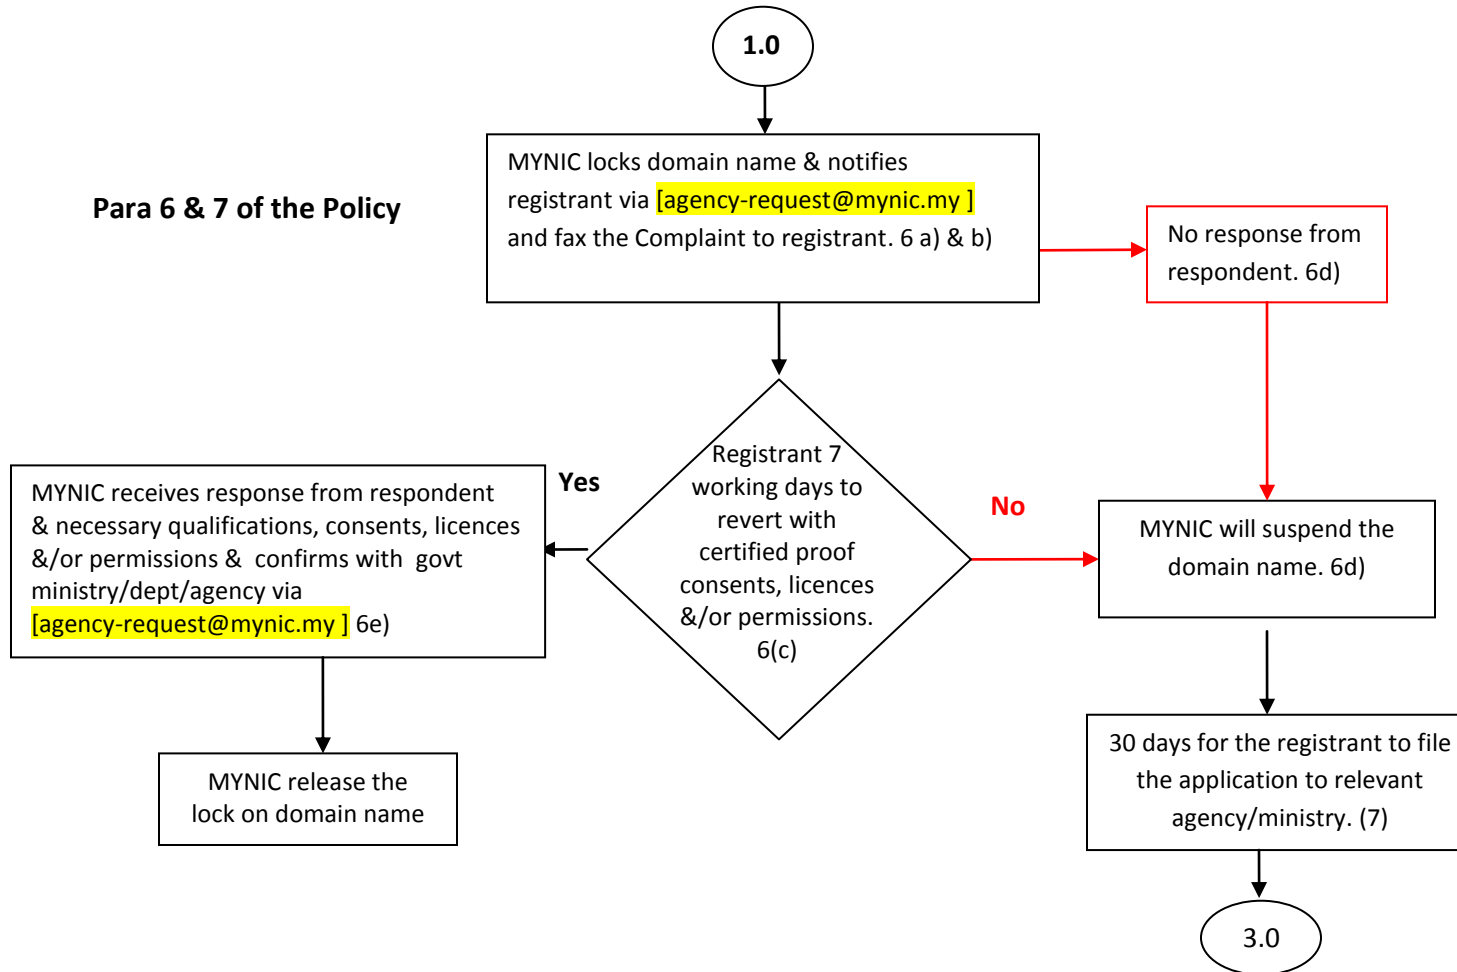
1.0

Para 6 & 7 of the Policy

MYNIC locks domain name & notifies registrant via [agency-request@mynic.my ] and fax the Complaint to registrant. 6 a) & b)

No response from respondent. 6d)

Registrant 7 working days to revert with certified proof consents, licences &/or permissions. 6(c)

Yes

MYNIC receives response from respondent & necessary qualifications, consents, licences &/or permissions & confirms with govt ministry/dept/agency via [agency-request@mynic.my ] 6e)

No

MYNIC will suspend the domain name. 6d)

MYNIC release the lock on domain name

30 days for the registrant to file the application to relevant agency/ministry. (7)

3.0